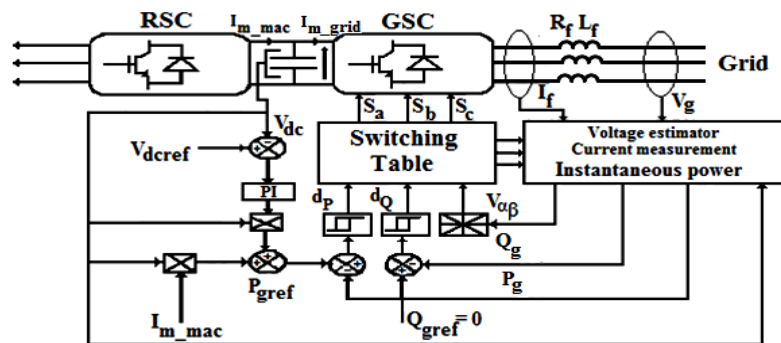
RSC
$I_{m\_mac}$ $I_{m\_grid}$
GSC
$R_f$ $L_f$
Grid
$I_f$
$V_g$
$V_{dc}$
$V_{dcref}$
$S_a$ $S_b$ $S_c$
Switching Table
Voltage estimator
Current measurement
Instantaneous power
PI
$d_P$ $d_Q$
$V_{\alpha\beta}$
$Q_g$
$P_g$
$P_{gref}$
$I_{m\_mac}$
$Q_{gref}=0$